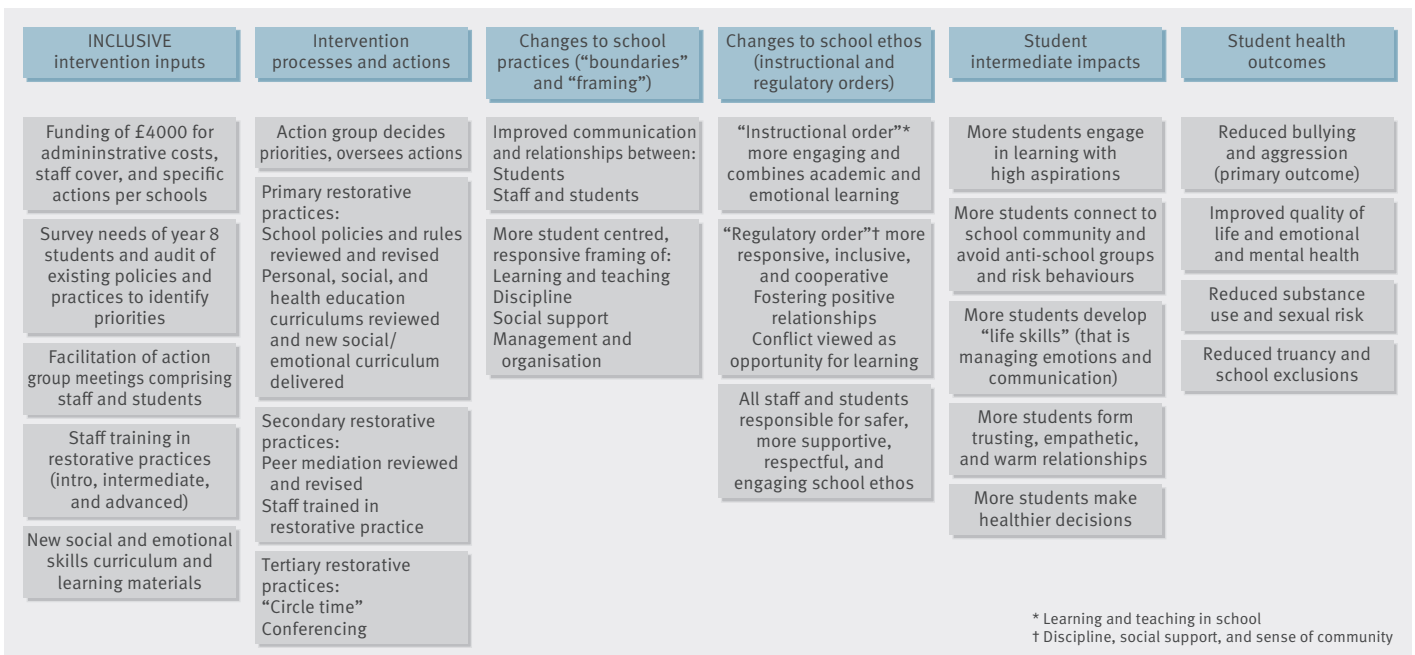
INCLUSIVE intervention inputs

Funding of £4000 for admininstrative costs, staff cover, and specific actions per schools

Survey needs of year 8 students and audit of existing policies and practices to identify priorities

Facilitation of action group meetings comprising staff and students

Staff training in restorative practices (intro, intermediate, and advanced)

New social and emotional skills curriculum and learning materials

Intervention processes and actions

Action group decides priorities, oversees actions

Primary restorative practices:
School policies and rules reviewed and revised
Personal, social, and health education curriculums reviewed and new social/emotional curriculum delivered

Secondary restorative practices:
Peer mediation reviewed and revised
Staff trained in restorative practice

Tertiary restorative practices:
"Circle time"
Conferencing

Changes to school practices ("boundaries" and "framing")

Improved communication and relationships between:
Students
Staff and students

More student centred, responsive framing of:
Learning and teaching
Discipline
Social support
Management and organisation

Changes to school ethos (instructional and regulatory orders)

"Instructional order"* more engaging and combines academic and emotional learning

"Regulatory order"† more responsive, inclusive, and cooperative
Fostering positive relationships
Conflict viewed as opportunity for learning

All staff and students responsible for safer, more supportive, respectful, and engaging school ethos

Student intermediate impacts

More students engage in learning with high aspirations

More students connect to school community and avoid anti-school groups and risk behaviours

More students develop "life skills" (that is managing emotions and communication)

More students form trusting, empathetic, and warm relationships

More students make healthier decisions

Student health outcomes

Reduced bullying and aggression (primary outcome)

Improved quality of life and emotional and mental health

Reduced substance use and sexual risk

Reduced truancy and school exclusions

* Learning and teaching in school
† Discipline, social support, and sense of community